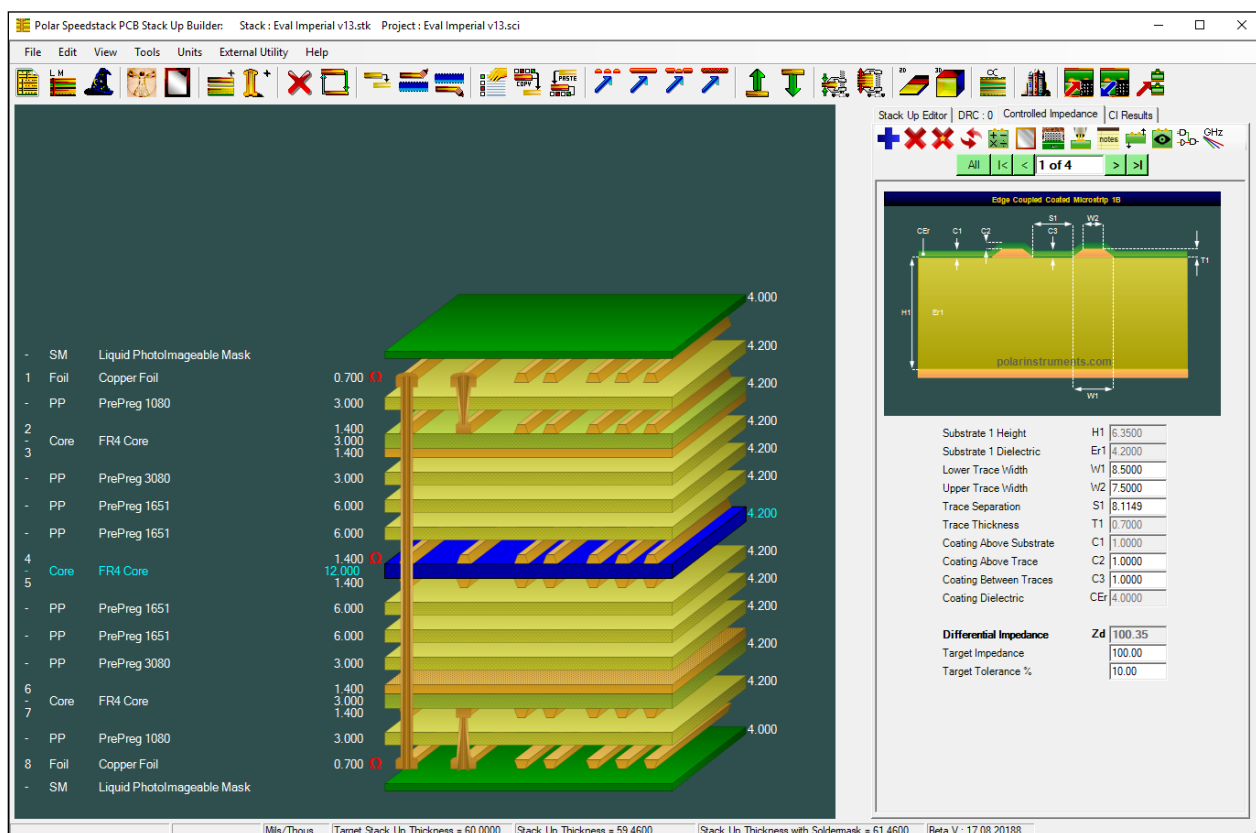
Polar Speedstack PCB Stack Up Builder: Stack : Eval Imperial v13.stk Project : Eval Imperial v13.sci

File Edit View Tools Units External Utility Help

Stack Up Editor | DRC : 0 | Controlled Impedance | CI Results

All |< < 1 of 4 > >|

Edge Coupled Coated Microstrip 1B

CEr C1 C2 S1 C3 W2 T1 H1 Er1 W1

polarinstruments.com

| | | |
|---|---|---|
| Substrate 1 Height | H1 | 6.3500 |
| Substrate 1 Dielectric | Er1 | 4.2000 |
| Lower Trace Width | W1 | 8.5000 |
| Upper Trace Width | W2 | 7.5000 |
| Trace Separation | S1 | 8.1149 |
| Trace Thickness | T1 | 0.7000 |
| Coating Above Substrate | C1 | 1.0000 |
| Coating Above Trace | C2 | 1.0000 |
| Coating Between Traces | C3 | 1.0000 |
| Coating Dielectric | CEr | 4.0000 |
| Differential Impedance | Zd | 100.35 |
| Target Impedance | | 100.00 |
| Target Tolerance % | | 10.00 |

| | | | |
|---|---|---|---|
| - | SM | Liquid PhotoImageable Mask | |
| 1 | Foil | Copper Foil | 0.700 |
| - | PP | PrePreg 1080 | 3.000 |
| 2 - 3 | Core | FR4 Core | 1.400 3.000 1.400 |
| - | PP | PrePreg 3080 | 3.000 |
| - | PP | PrePreg 1651 | 6.000 |
| - | PP | PrePreg 1651 | 6.000 |
| 4 - 5 | Core | FR4 Core | 1.400 12.000 1.400 |
| - | PP | PrePreg 1651 | 6.000 |
| - | PP | PrePreg 1651 | 6.000 |
| - | PP | PrePreg 3080 | 3.000 |
| 6 - 7 | Core | FR4 Core | 1.400 3.000 1.400 |
| - | PP | PrePreg 1080 | 3.000 |
| 8 | Foil | Copper Foil | 0.700 |
| - | SM | Liquid PhotoImageable Mask | |

4.000 4.200 4.200 4.200 4.200 4.200 4.200 4.200 4.200 4.200 4.200 4.200 4.000

Mils/Thous | Target Stack Up Thickness = 60.0000 | Stack Up Thickness = 59.4600 | Stack Up Thickness with Soldermask = 61.4600 | Beta V : 17.08.20188